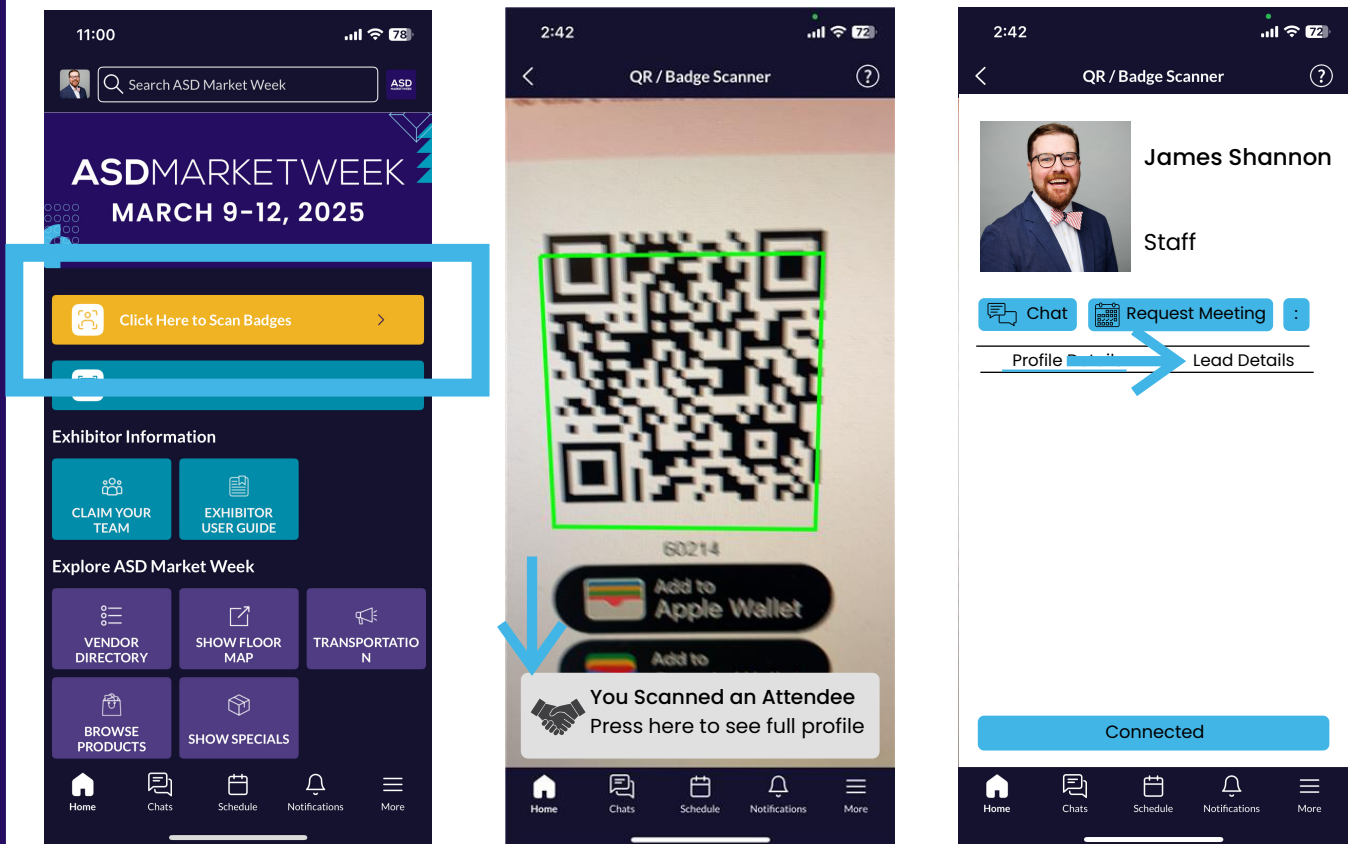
11:00

78

Search ASD Market Week

ASD

ASDMARKETWEEK
MARCH 9-12, 2025

Click Here to Scan Badges

Exhibitor Information

CLAIM YOUR TEAM

EXHIBITOR USER GUIDE

Explore ASD Market Week

VENDOR DIRECTORY

SHOW FLOOR MAP

TRANSPORTATIO N

BROWSE PRODUCTS

SHOW SPECIALS

Home Chats Schedule Notifications More

2:42

72

QR / Badge Scanner

60214

Add to Apple Wallet

Add to

You Scanned an Attendee
Press here to see full profile

Home Chats Schedule Notifications More

2:42

72

QR / Badge Scanner

James Shannon

Staff

Chat Request Meeting :

Profile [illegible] Lead Details

Connected

Home Chats Schedule Notifications More